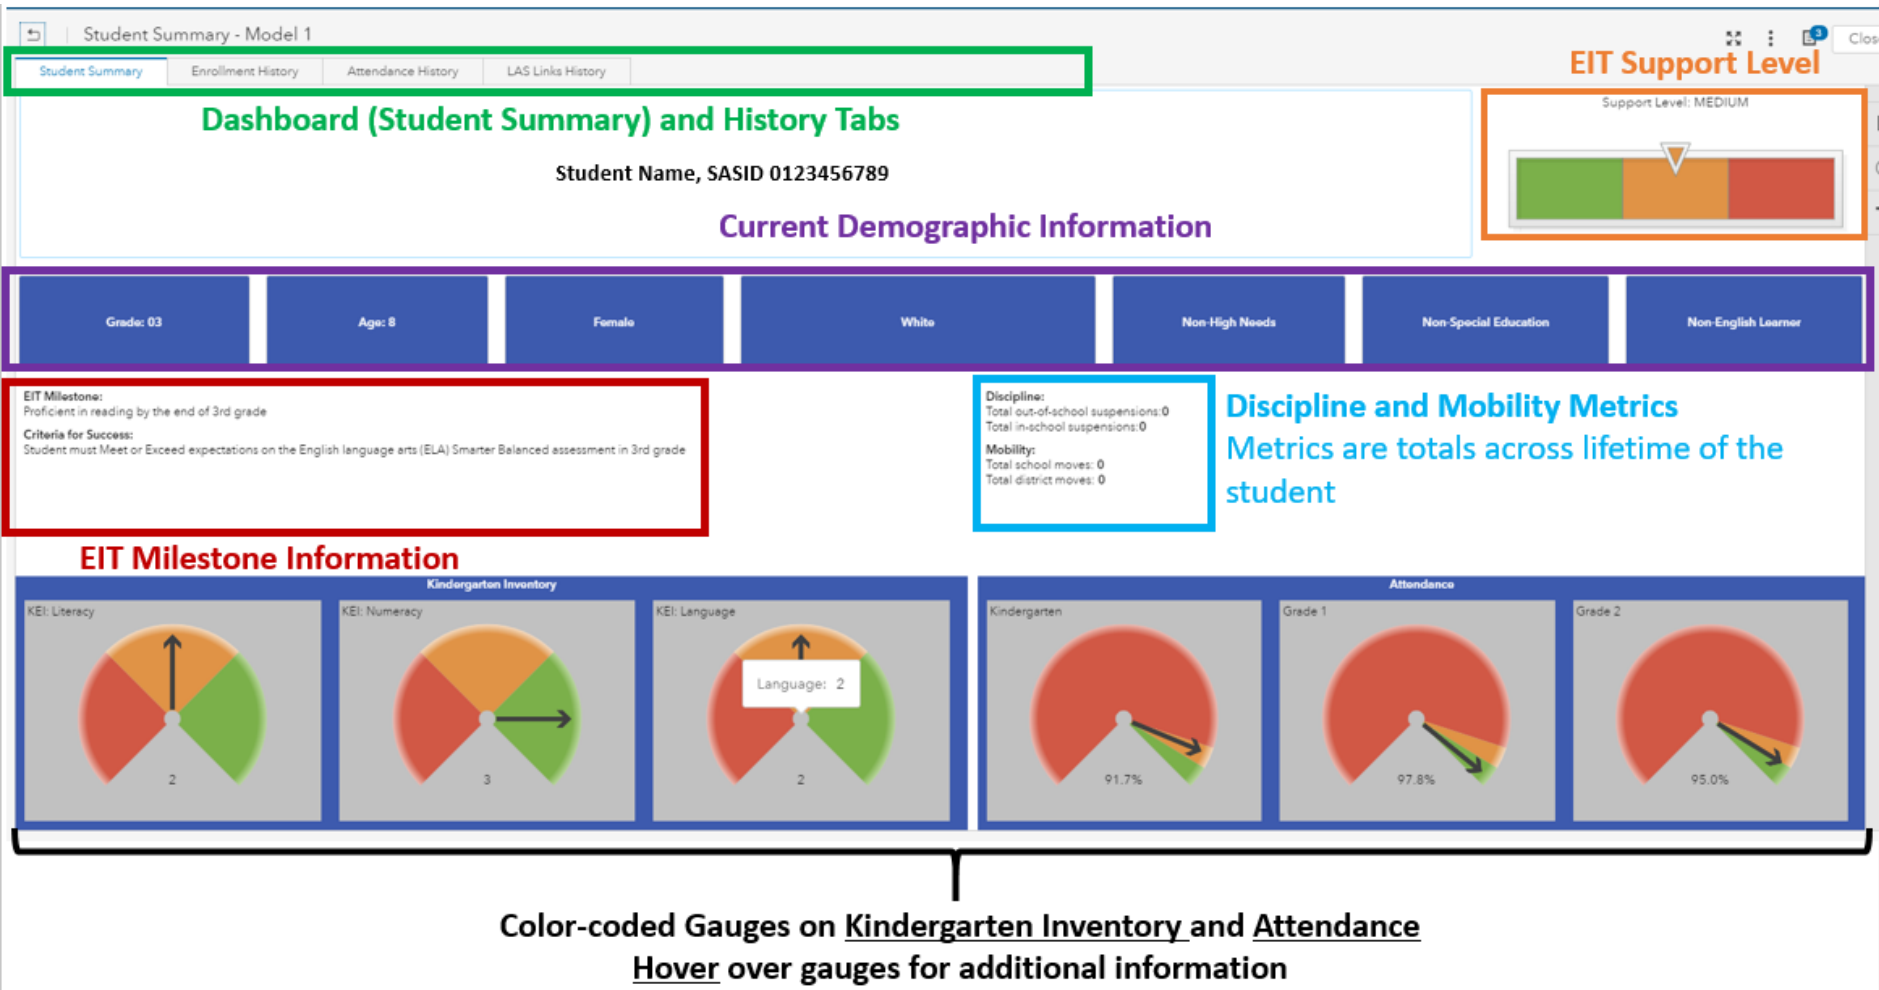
Student Summary - Model 1

Clos

Student Summary | Enrollment History | Attendance History | LAS Links History

EIT Support Level

Support Level: MEDIUM

Dashboard (Student Summary) and History Tabs

Student Name, SASID 0123456789

Current Demographic Information

| Grade: 03 | Age: 8 | Female | White | Non-High Needs | Non-Special Education | Non-English Learner |
|---|---|---|---|---|---|---|

EIT Milestone:
Proficient in reading by the end of 3rd grade

Criteria for Success:
Student must Meet or Exceed expectations on the English language arts (ELA) Smarter Balanced assessment in 3rd grade

Discipline:
Total out-of-school suspensions:0
Total in-school suspensions:0

Mobility:
Total school moves: 0
Total district moves: 0

Discipline and Mobility Metrics
Metrics are totals across lifetime of the student

EIT Milestone Information

Kindergarten Inventory

KEI: Literacy
2

KEI: Numeracy
3

KEI: Language
Language: 2
2

Attendance

Kindergarten
91.7%

Grade 1
97.8%

Grade 2
95.0%

Color-coded Gauges on Kindergarten Inventory and Attendance
Hover over gauges for additional information